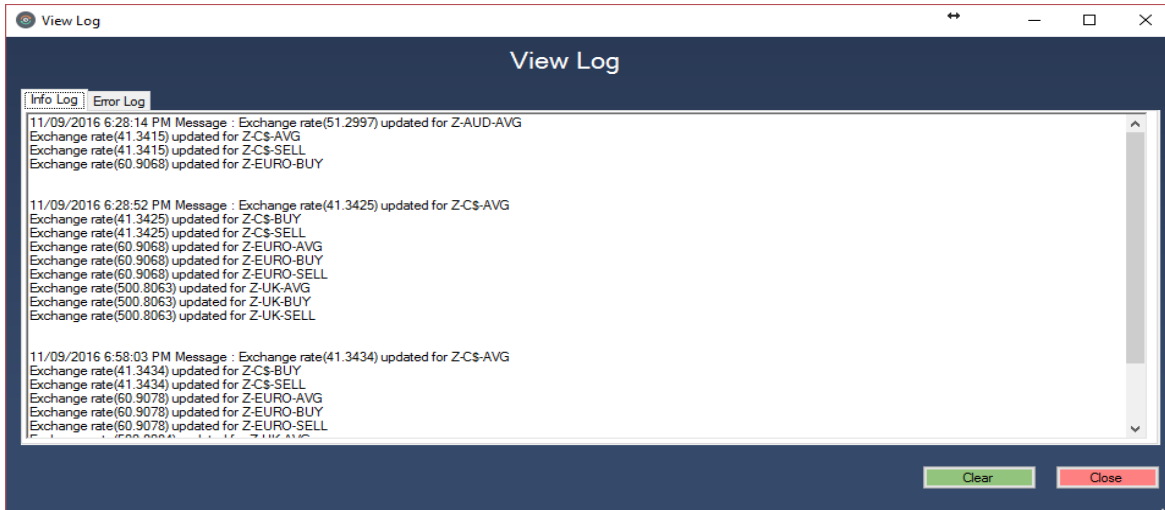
View Log

View Log

Info Log
Error Log

11/09/2016 6:28:14 PM Message : Exchange rate(51.2997) updated for Z-AUD-AVG
Exchange rate(41.3415) updated for Z-C$-AVG
Exchange rate(41.3415) updated for Z-C$-SELL
Exchange rate(60.9068) updated for Z-EURO-BUY

11/09/2016 6:28:52 PM Message : Exchange rate(41.3425) updated for Z-C$-AVG
Exchange rate(41.3425) updated for Z-C$-BUY
Exchange rate(41.3425) updated for Z-C$-SELL
Exchange rate(60.9068) updated for Z-EURO-AVG
Exchange rate(60.9068) updated for Z-EURO-BUY
Exchange rate(60.9068) updated for Z-EURO-SELL
Exchange rate(500.8063) updated for Z-UK-AVG
Exchange rate(500.8063) updated for Z-UK-BUY
Exchange rate(500.8063) updated for Z-UK-SELL

11/09/2016 6:58:03 PM Message : Exchange rate(41.3434) updated for Z-C$-AVG
Exchange rate(41.3434) updated for Z-C$-BUY
Exchange rate(41.3434) updated for Z-C$-SELL
Exchange rate(60.9078) updated for Z-EURO-AVG
Exchange rate(60.9078) updated for Z-EURO-BUY
Exchange rate(60.9078) updated for Z-EURO-SELL
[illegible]

Clear
Close